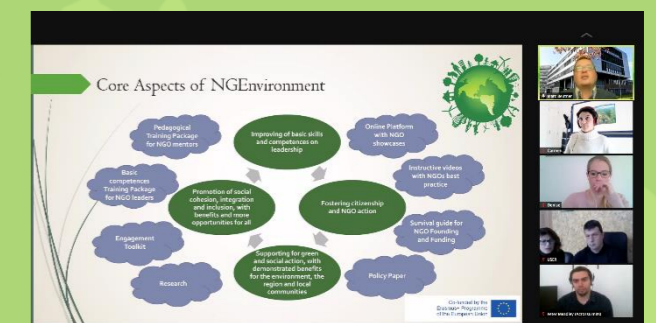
Core Aspects of NGEnvironment

Pedagogical Training Package for NGO mentors

Improving of basic skills and competences on leadership

Online Platform with NGO showcases

Basic competences Training Package for NGO leaders

Instructive videos with NGOs best practice

Promotion of social cohesion, integration and inclusion, with benefits and more opportunities for all

Fostering citizenship and NGO action

Survival guide for NGO Founding and Funding

Engagement Toolkit

Research

Supporting for green and social action, with demonstrated benefits for the environment, the region and local communities

Policy Paper

Co-funded by the Erasmus+ Programme of the European Union

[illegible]

Carmen

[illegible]

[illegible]

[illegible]